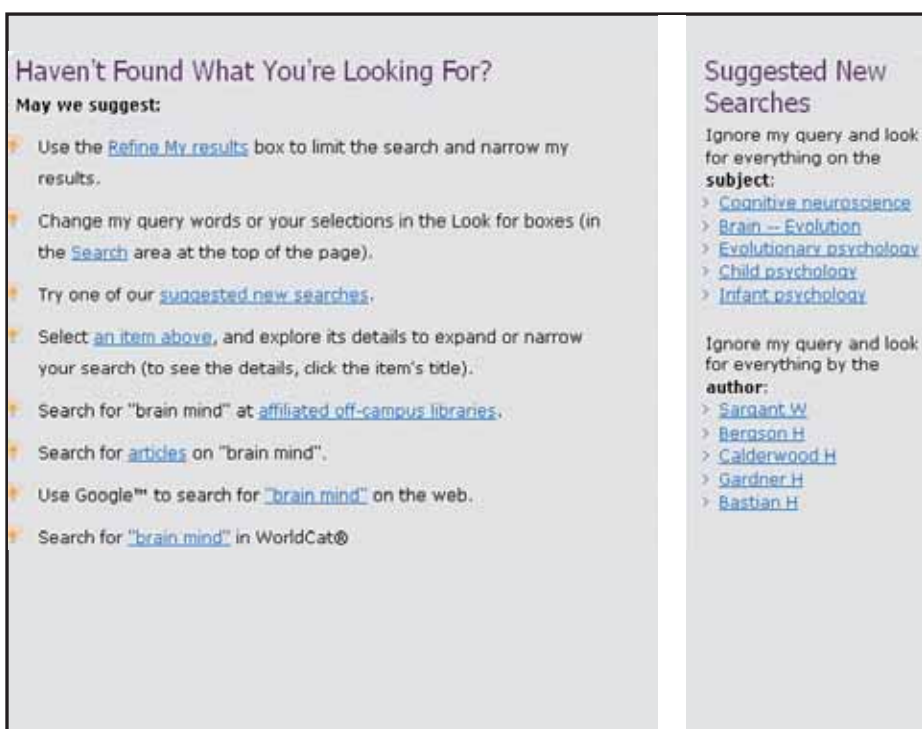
Haven't Found What You're Looking For?
May we suggest:

Use the Refine My results box to limit the search and narrow my results.

Change my query words or your selections in the Look for boxes (in the Search area at the top of the page).

Try one of our suggested new searches.

Select an item above, and explore its details to expand or narrow your search (to see the details, click the item's title).

Search for "brain mind" at affiliated off-campus libraries.

Search for articles on "brain mind".

Use Google™ to search for "brain mind" on the web.

Search for "brain mind" in WorldCat®

Suggested New Searches
Ignore my query and look for everything on the subject:
Cognitive neuroscience
Brain -- Evolution
Evolutionary psychology
Child psychology
Infant psychology

Ignore my query and look for everything by the author:
Sargant W
Bergson H
Calderwood H
Gardner H
Bastian H